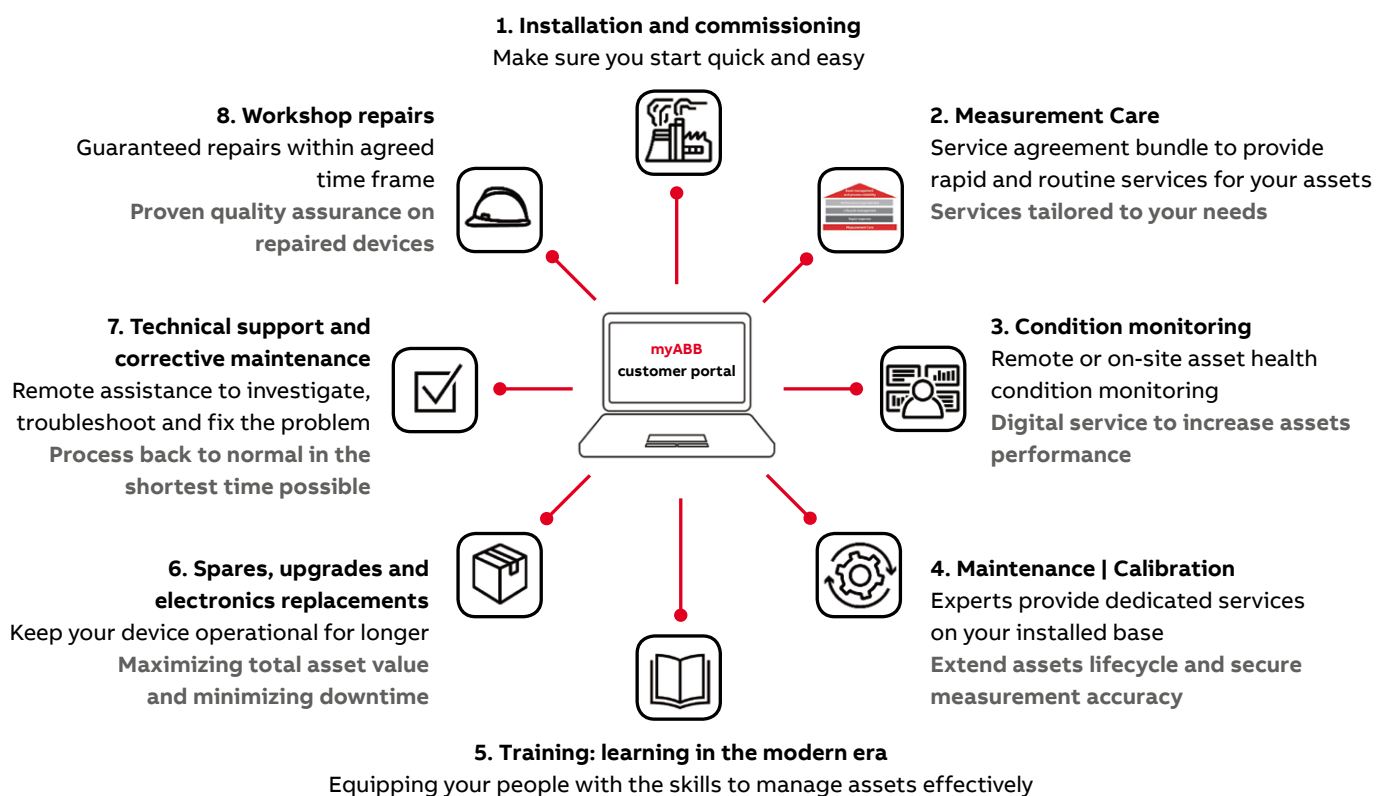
**1. Installation and commissioning**
Make sure you start quick and easy

**2. Measurement Care**
Service agreement bundle to provide rapid and routine services for your assets
**Services tailored to your needs**

**3. Condition monitoring**
Remote or on-site asset health condition monitoring
**Digital service to increase assets performance**

**4. Maintenance | Calibration**
Experts provide dedicated services on your installed base
**Extend assets lifecycle and secure measurement accuracy**

**5. Training: learning in the modern era**
Equipping your people with the skills to manage assets effectively

**6. Spares, upgrades and electronics replacements**
Keep your device operational for longer
**Maximizing total asset value and minimizing downtime**

**7. Technical support and corrective maintenance**
Remote assistance to investigate, troubleshoot and fix the problem
**Process back to normal in the shortest time possible**

**8. Workshop repairs**
Guaranteed repairs within agreed time frame
**Proven quality assurance on repaired devices**

myABB
customer portal

Measurement Care